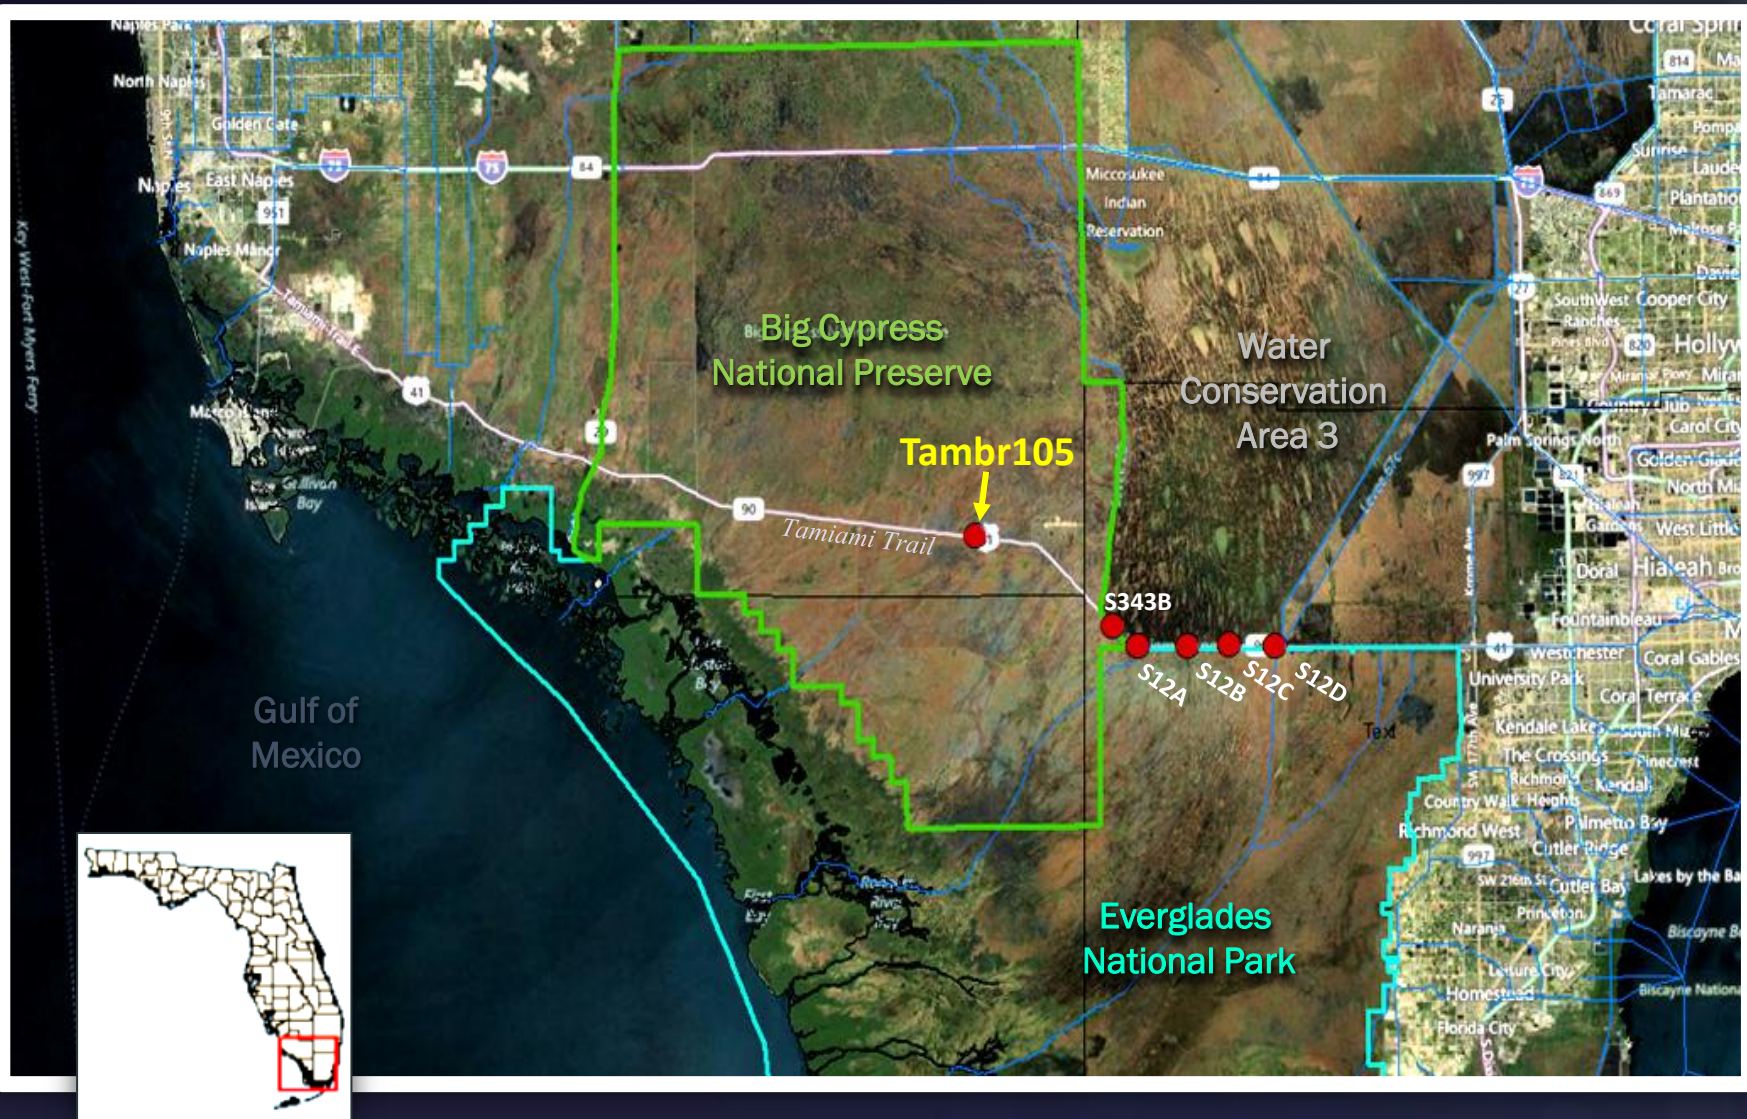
Naples Park
North Naples
Golden Gate
East Naples
Naples
Naples Manor
Tamiami Trail
Marco Island
Gullivan Bay
Key West-Fort Myers Ferry
Coral Springs
Tamarac
Pompano
Sunrise
Lauderdale
Plantation
Davie
Cooper City
Southwest Ranches
Hollywood
Miramar
Carol City
Palm Springs North
Golden Glades
North Miami
West Little
Hialeah
Doral
Fontainebleau
Westchester
Coral Gables
University Park
Coral Terrace
Kendale Lakes
The Crossings
Richmond
Kendall
Pinecrest
Country Walk
Richmond West
Palmetto Bay
Cutler Ridge
Cutler Bay
Lakes by the Bay
Princeton
Naranja
Leisure City
Homestead
Florida City
Biscayne Bay
Miccosukee Indian Reservation
Big Cypress National Preserve
Water Conservation Area 3
Tambr105
Tamiami Trail
S343B
S12A
S12B
S12C
S12D
Text
Gulf of Mexico
Everglades National Park
75
75
84
951
41
29
90
41
27
997
821
820
814
869